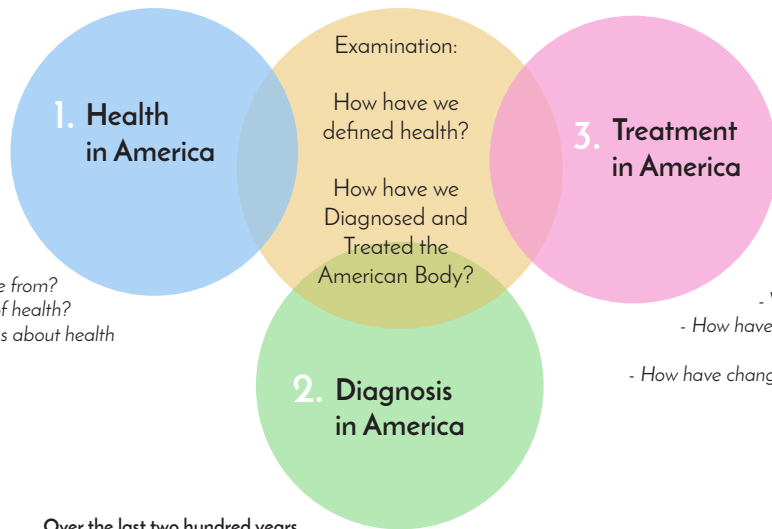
1. Health in America

Examination:

How have we defined health?

How have we Diagnosed and Treated the American Body?

3. Treatment in America

e from?
f health?
s about health

- W
- How have

- How have chang

2. Diagnosis in America

Over the last two hundred years